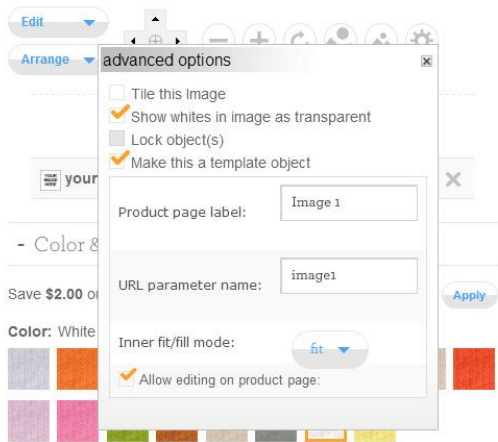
Edit

Arrange

advanced options

Tile this Image

Show whites in image as transparent

Lock object(s)

Make this a template object

Product page label:

Image 1

URL parameter name:

image1

Inner fit/fill mode:

fit

Allow editing on product page:

your

- Color &

Save $2.00 o

Apply

Color: White